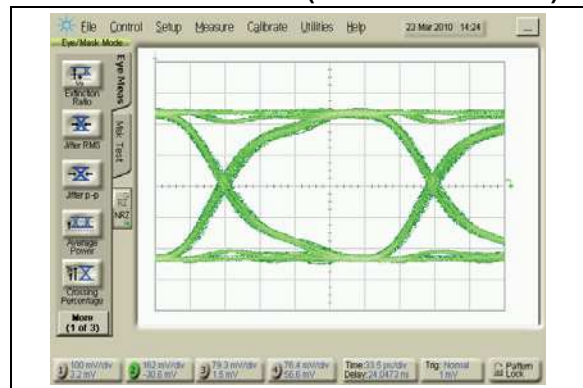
File Control Setup Measure Calibrate Utilities Help 23 Mar 2010 14:24

Eye/Mask Mode

Extinction Ratio

Jitter RMS

Jitter p-p

Average Power

Crossing Percentage

More (1 of 3)

Eye Meas

Mask Test

NRZ

100 mV/div 3.2 mV

162 mV/div -30.6 mV

79.3 mV/div 1.5 mV

76.4 mV/div 56.6 mV

Time:33.5 ps/div Delay:24.0472 ns

Trig: Normal 1 mV

Pattern Lock